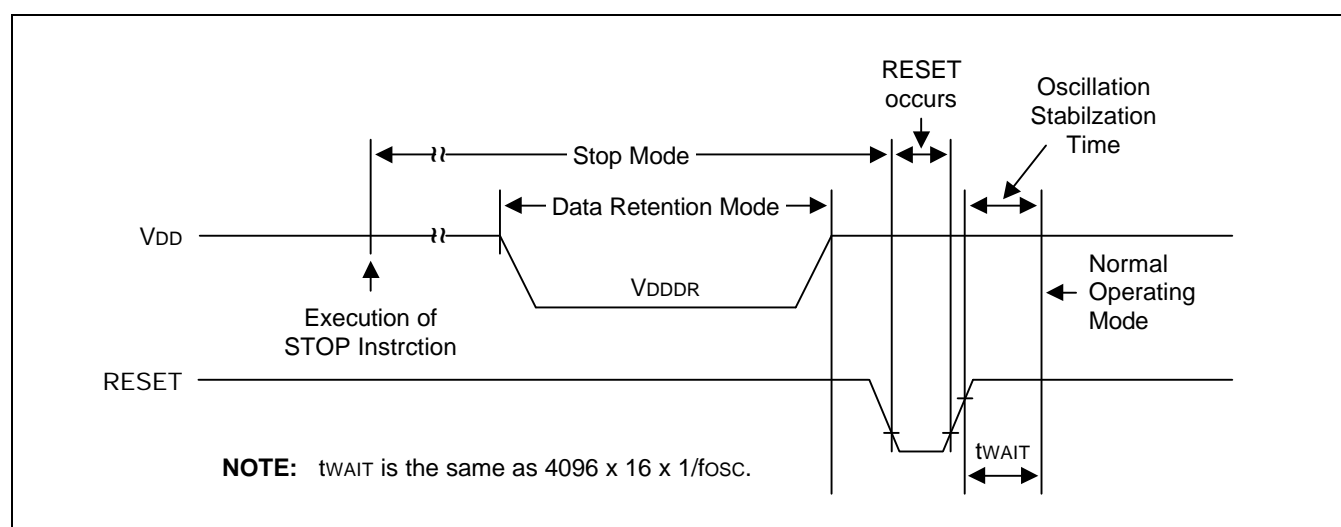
RESET occurs

Oscillation Stabilzation Time

Stop Mode

Data Retention Mode

VDD

VDDDR

Execution of STOP Instrction

Normal Operating Mode

RESET

NOTE: tWAIT is the same as 4096 x 16 x 1/fOSC.

tWAIT